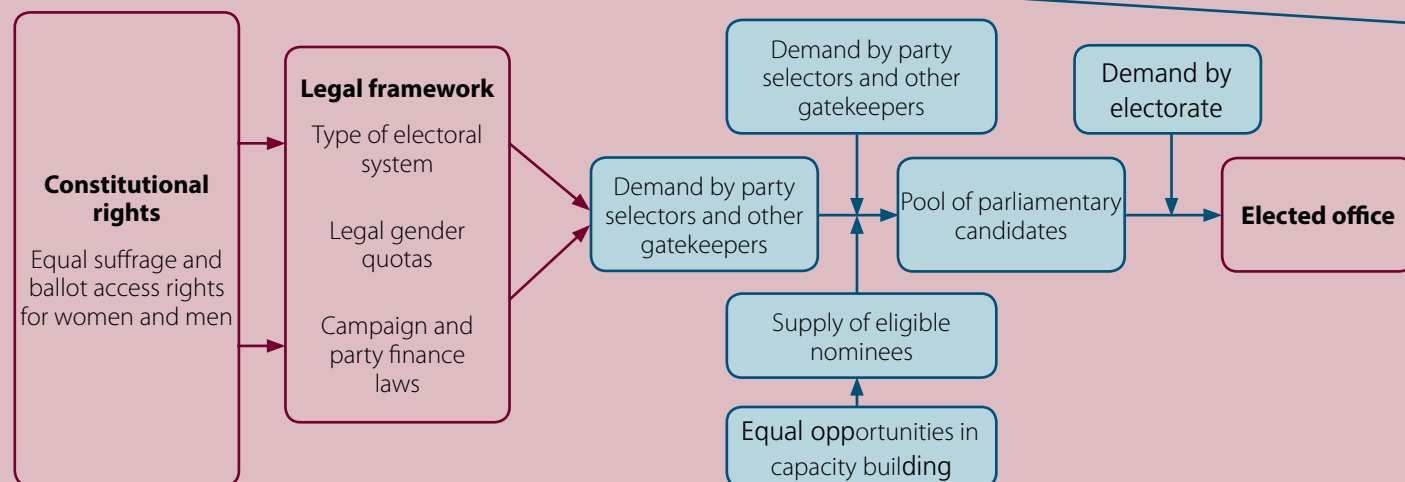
Constitutional rights

Equal suffrage and ballot access rights for women and men

Legal framework

Type of electoral system

Legal gender quotas

Campaign and party finance laws

Demand by party selectors and other gatekeepers

Demand by party selectors and other gatekeepers

Supply of eligible nominees

Equal opportunities in capacity building

Pool of parliamentary candidates

Demand by electorate

Elected office